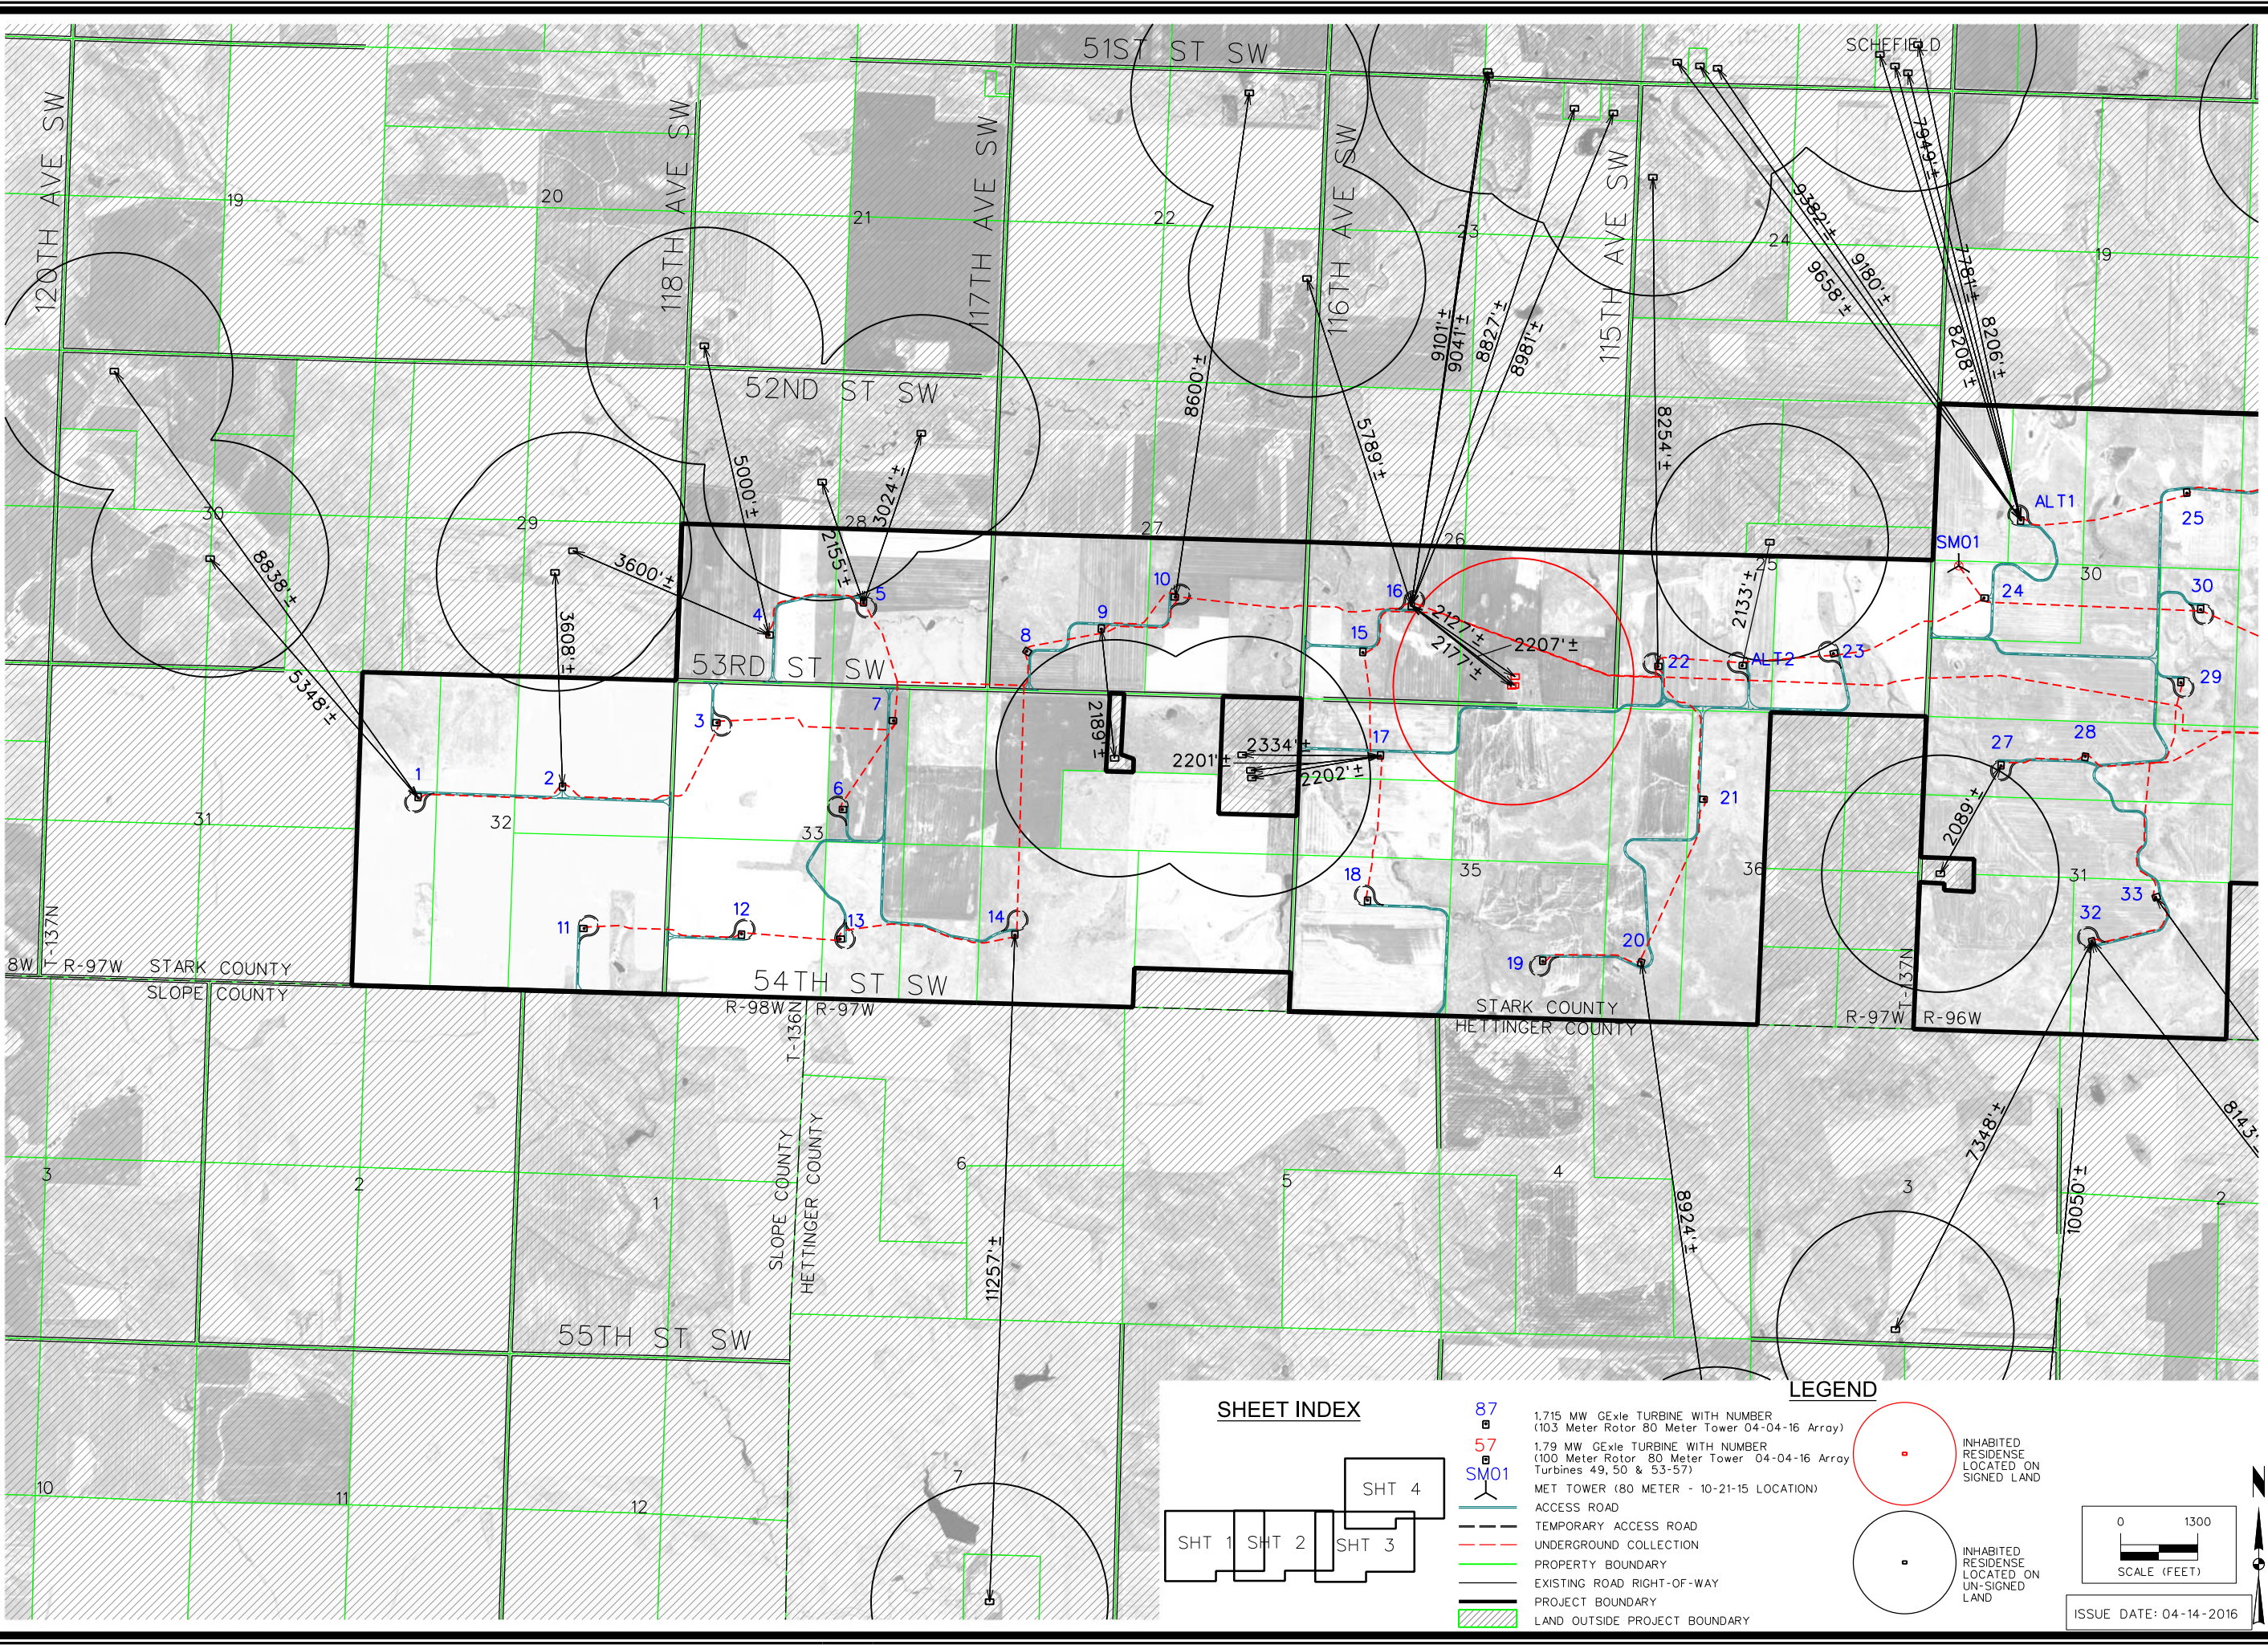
51ST ST SW

SCHEFIELD

120TH AVE SW

118TH AVE SW

117TH AVE SW

116TH AVE SW

115TH AVE SW

52ND ST SW

53RD ST SW

54TH ST SW

55TH ST SW

19 20 21 22 23 24 19

30 29 28 27 26 25 30

31 32 33 35 36 31

3 2 1 6 5 4 3 2

10 11 12 7

1 2 3 4 5 6 7 8 9 10 11 12 13 14 15 16 17 18 19 20 21 22 23 24 25 27 28 29 30 32 33

ALT1 ALT2 SM01

8838'± 5348'± 3600'± 3608'± 5000'± 2155'± 3024'± 8600'± 2189'± 2201'± 2334'± 2202'± 5789'± 9101'± 9041'± 8827'± 8981'± 2171'± 2177'± 2207'± 8254'± 2133'± 9382'± 9658'± 9180'± 7949'± 7781'± 8208'± 8206'± 2089'± 11257'± 8924'± 7348'± 10050'± 8143'±

8W T-137N R-97W STARK COUNTY
SLOPE COUNTY

R-98W R-97W T-136N

SLOPE COUNTY
HETTINGER COUNTY

STARK COUNTY
HETTINGER COUNTY

T-137N R-97W R-96W

SHEET INDEX

SHT 1 SHT 2 SHT 3 SHT 4

LEGEND

87 1.715 MW GExle TURBINE WITH NUMBER (103 Meter Rotor 80 Meter Tower 04-04-16 Array)
57 1.79 MW GExle TURBINE WITH NUMBER (100 Meter Rotor 80 Meter Tower 04-04-16 Array Turbines 49, 50 & 53-57)
SM01 MET TOWER (80 METER - 10-21-15 LOCATION)
ACCESS ROAD
TEMPORARY ACCESS ROAD
UNDERGROUND COLLECTION
PROPERTY BOUNDARY
EXISTING ROAD RIGHT-OF-WAY
PROJECT BOUNDARY
LAND OUTSIDE PROJECT BOUNDARY

INHABITED RESIDENSE LOCATED ON SIGNED LAND

INHABITED RESIDENSE LOCATED ON UN-SIGNED LAND

0 1300
SCALE (FEET)

N

ISSUE DATE: 04-14-2016